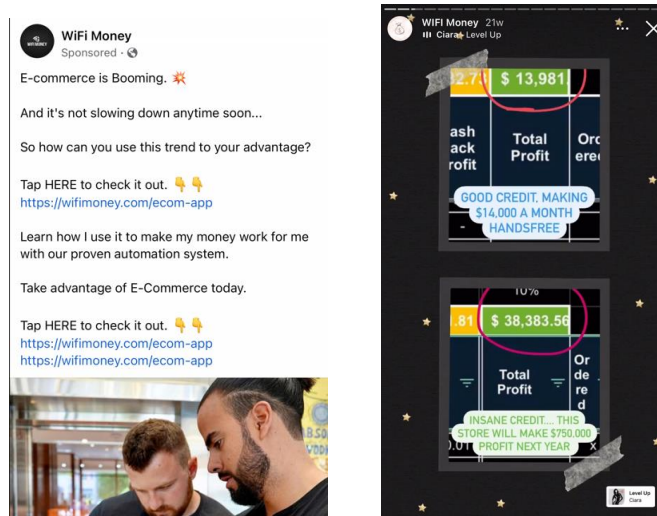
WiFi Money
Sponsored ·

E-commerce is Booming. 💥

And it's not slowing down anytime soon...

So how can you use this trend to your advantage?

Tap HERE to check it out. 👇👇
https://wifimoney.com/ecom-app

Learn how I use it to make my money work for me with our proven automation system.

Take advantage of E-Commerce today.

Tap HERE to check it out. 👇👇
https://wifimoney.com/ecom-app
https://wifimoney.com/ecom-app

WiFi Money 21w
Ciara · Level Up

2.7 | $ 13,981
ash ack rofit | Total Profit | Ord ered

GOOD CREDIT. MAKING $14,000 A MONTH HANDSFREE

10%
.81 | $ 38,383.56
Total Profit | Or de re d

INSANE CREDIT... THIS STORE WILL MAKE $750,000 PROFIT NEXT YEAR

Level Up
Ciara